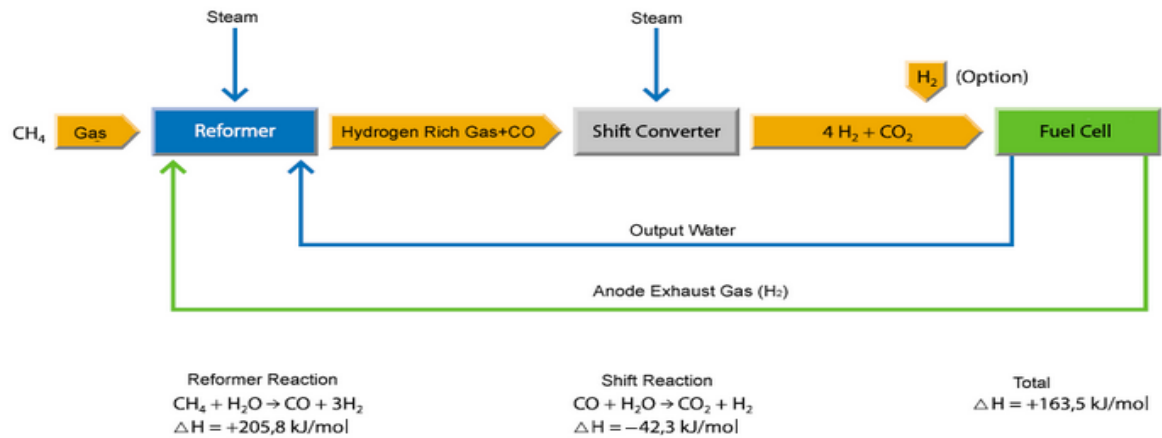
Steam

Steam

$H_2$ (Option)

$CH_4$ Gas

Reformer

Hydrogen Rich Gas+CO

Shift Converter

$4 H_2 + CO_2$

Fuel Cell

Output Water

Anode Exhaust Gas ($H_2$)

Reformer Reaction
$CH_4 + H_2O \rightarrow CO + 3H_2$
$\triangle H = +205,8$ kJ/mol

Shift Reaction
$CO + H_2O \rightarrow CO_2 + H_2$
$\triangle H = -42,3$ kJ/mol

Total
$\triangle H = +163,5$ kJ/mol